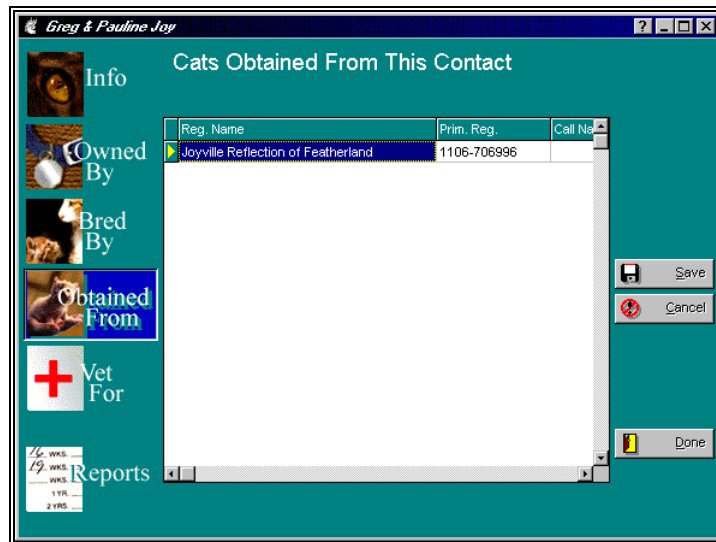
Greg & Pauline Joy

? _ □ X

Info

Owned By

Bred By

Obtained From

Vet For

16 WKS.
19 WKS.
WKS.
1 YR.
2 YRS.

Reports

Cats Obtained From This Contact

| Reg. Name | Prim. Reg. | Call Na |
|---|---|---|
| Joyville Reflection of Featherland | 1106-706996 | |

Save

Cancel

Done